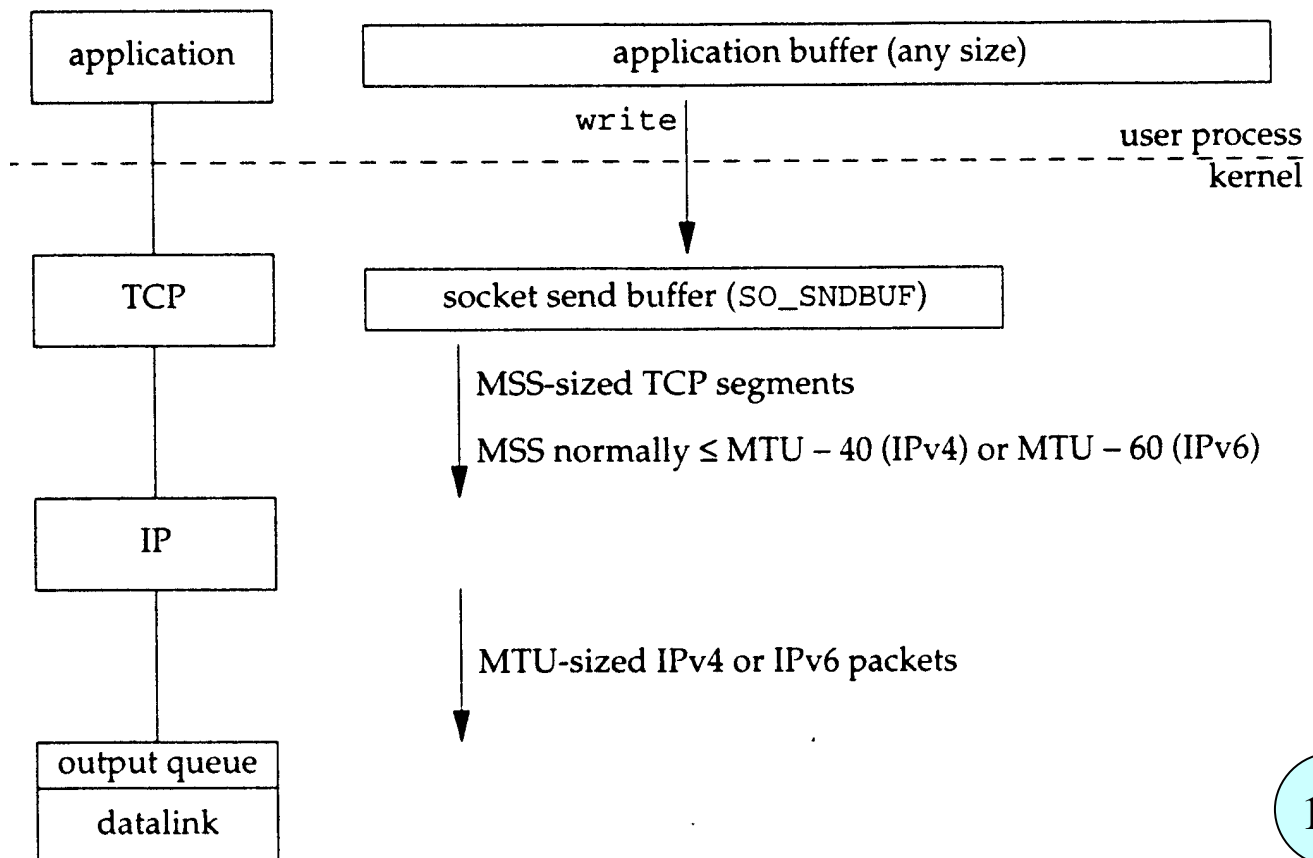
application

application buffer (any size)

write

user process

kernel

TCP

socket send buffer (SO_SNDBUF)

MSS-sized TCP segments

MSS normally $\leq$ MTU – 40 (IPv4) or MTU – 60 (IPv6)

IP

MTU-sized IPv4 or IPv6 packets

output queue

datalink

1